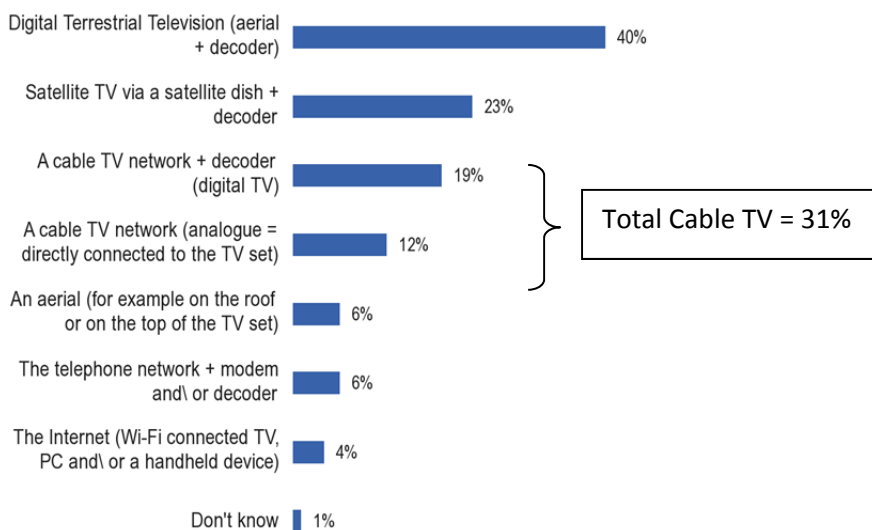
Digital Terrestrial Television (aerial + decoder) 40%

Satellite TV via a satellite dish + decoder 23%

A cable TV network + decoder (digital TV) 19%

A cable TV network (analogue = directly connected to the TV set) 12%

Total Cable TV = 31%

An aerial (for example on the roof or on the top of the TV set) 6%

The telephone network + modem and\ or decoder 6%

The Internet (Wi-Fi connected TV, PC and\ or a handheld device) 4%

Don't know 1%